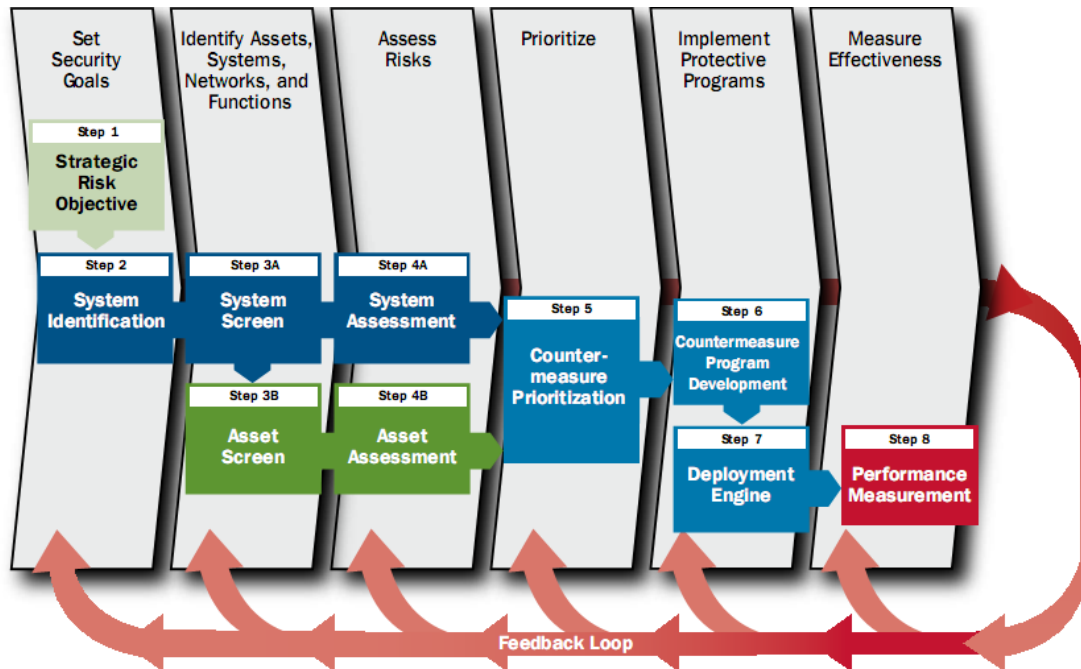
Set Security Goals

Identify Assets, Systems, Networks, and Functions

Assess Risks

Prioritize

Implement Protective Programs

Measure Effectiveness

Step 1
Strategic Risk Objective

Step 2
System Identification

Step 3A
System Screen

Step 3B
Asset Screen

Step 4A
System Assessment

Step 4B
Asset Assessment

Step 5
Counter-measure Prioritization

Step 6
Countermeasure Program Development

Step 7
Deployment Engine

Step 8
Performance Measurement

Feedback Loop